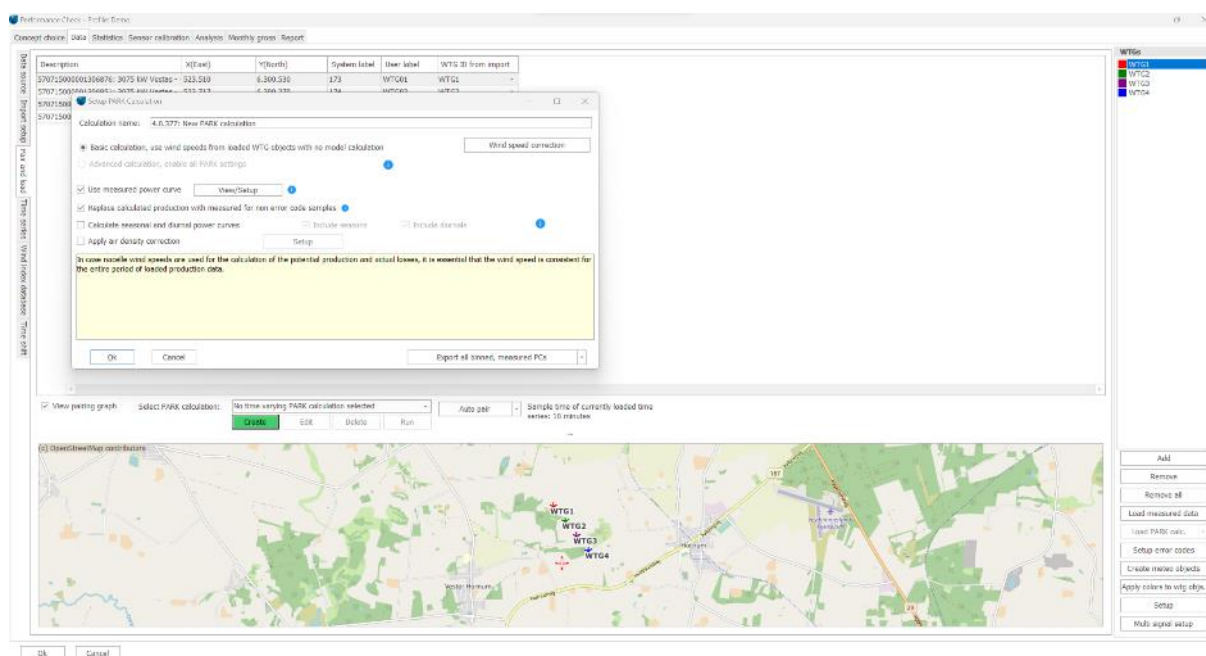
Performance Check - Profile Demo

Concept choice | Data | Statistics | Sensor calibration | Analysis | Monthly gross | Report

Data source | Import setup | Pair and load | Time series | Wind index database | Time shift

| Description | X(East) | Y(North) | System label | User label | WTG ID from import |
|---|---|---|---|---|---|
| 5707150000001306876: 3075 kW Vestas - | 523.510 | 6.300.530 | 173 | WTG01 | WTG1 |
| 5707150000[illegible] 3075 kW Vestas - | 523.717 | 6.300.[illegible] | 174 | WTG02 | WTG2 |
| 57071500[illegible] | | | | | |
| 57071500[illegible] | | | | | |

Setup PARK Calculation

Calculation name: 4.0.377: New PARK calculation

Basic calculation, use wind speeds from loaded WTG objects with no model calculation

Wind speed correction

Advanced calculation, enable all PARK settings

Use measured power curve

View/Setup

Replace calculated production with measured for non error code samples

Calculate seasonal and diurnal power curves

Include seasons

Include diurnals

Apply air density correction

Setup

In case nacelle wind speeds are used for the calculation of the potential production and actual losses, it is essential that the wind speed is consistent for the entire period of loaded production data.

Ok

Cancel

Export all binned, measured PCs

View pairing graph

Select PARK calculation:

No time varying PARK calculation selected

Auto pair

Sample time of currently loaded time series: 10 minutes

Create

Edit

Delete

Run

(c) OpenStreetMap contributors

WTG1

WTG2

WTG3

WTG4

Vester Hornum

WTGs

WTG1

WTG2

WTG3

WTG4

Add

Remove

Remove all

Load measured data

Load PARK calc.

Setup error codes

Create meteo objects

Apply colors to wtg obje.

Setup

Multi signal setup

Ok

Cancel